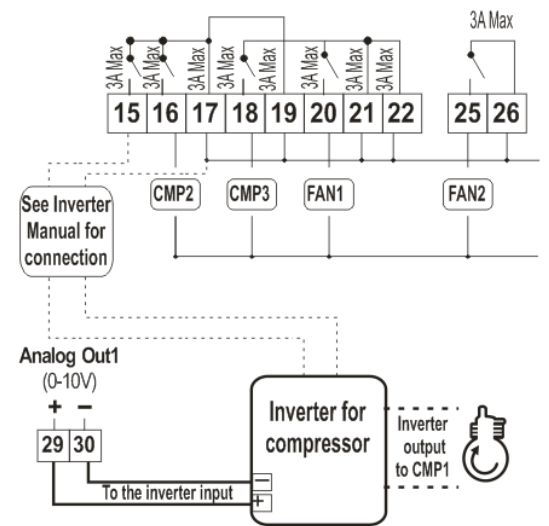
3A Max

3A Max 3A Max 3A Max 3A Max 3A Max 3A Max 3A Max

15 16 17 18 19 20 21 22 25 26

See Inverter Manual for connection

CMP2 CMP3 FAN1 FAN2

Analog Out1
(0-10V)
+ −
29 30

Inverter for compressor

Inverter output to CMP1

To the inverter input

−
+